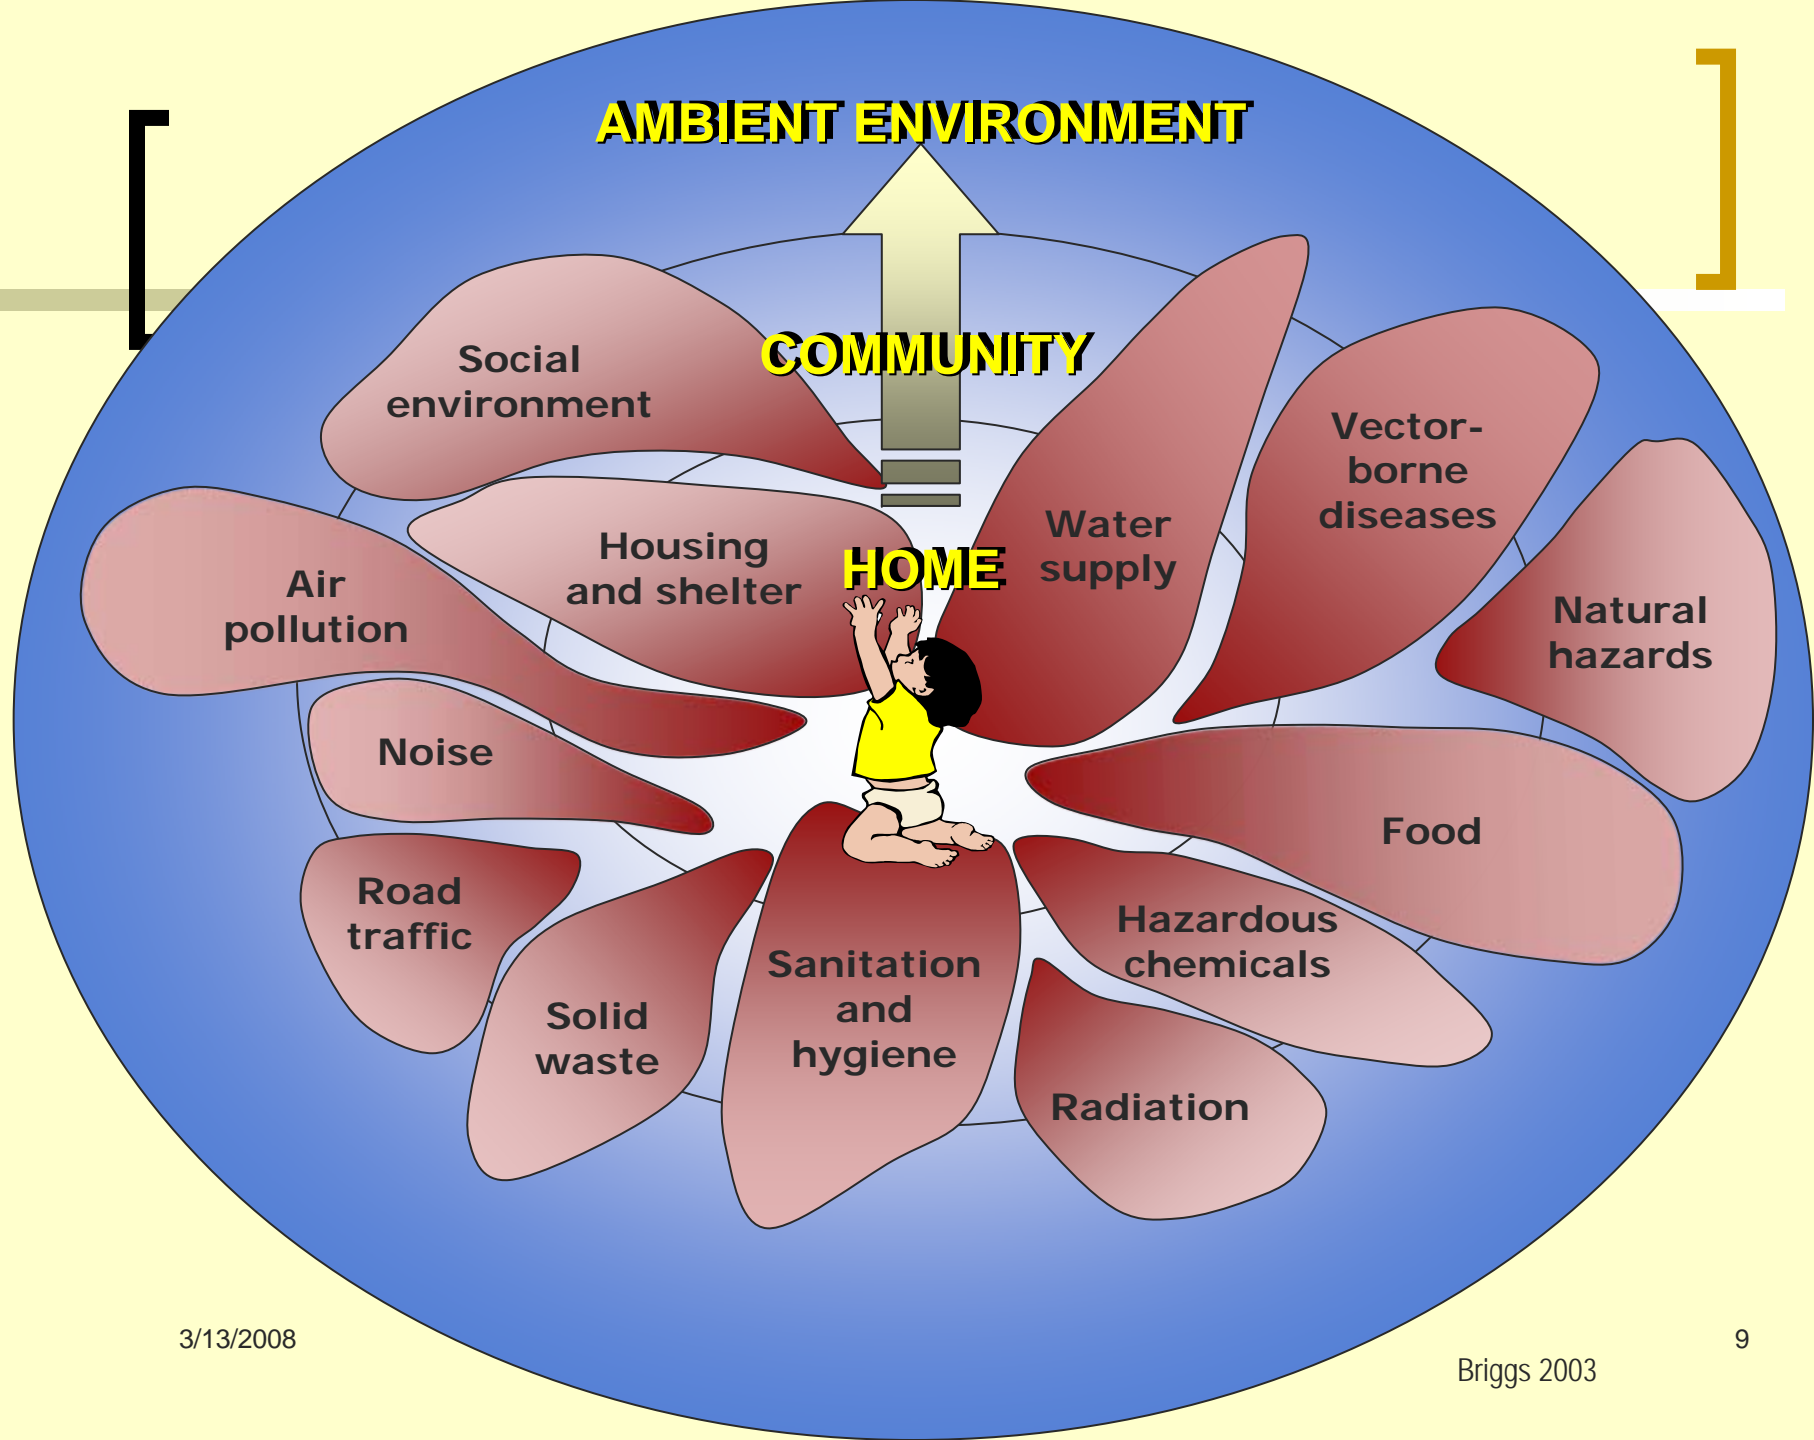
AMBIENT ENVIRONMENT

COMMUNITY

HOME

Social environment

Housing and shelter

Air pollution

Noise

Road traffic

Solid waste

Sanitation and hygiene

Water supply

Vector-borne diseases

Natural hazards

Food

Hazardous chemicals

Radiation

3/13/2008

9

Briggs 2003